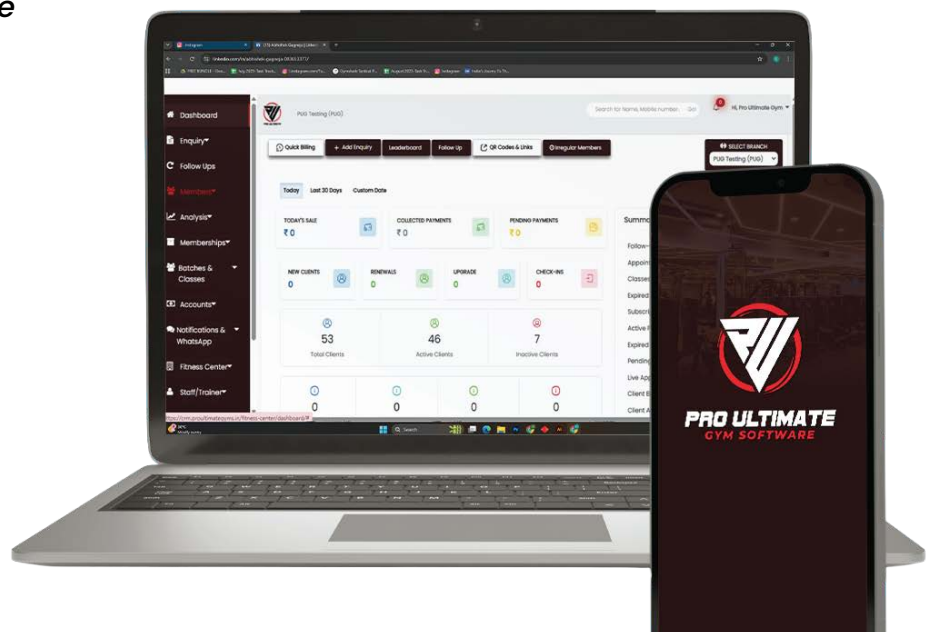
e

Dashboard
Enquiry
Follow Ups
Members
Analysis
Memberships
Batches & Classes
Accounts
Notifications & WhatsApp
Fitness Center
Staff/Trainer

PUG Testing (PUG)

Search for Name, Mobile number... Go

Hi, Pro Ultimate Gym

Quick Billing
+ Add Enquiry
Leaderboard
Follow Up
QR Codes & Links
Irregular Members

SELECT BRANCH
PUG Testing (PUG)

Today
Last 30 Days
Custom Date

TODAY'S SALE
₹0
COLLECTED PAYMENTS
₹0
PENDING PAYMENTS
₹0

NEW CLIENTS
0
RENEWALS
0
UPGRADE
0
CHECK-INS
0

53
Total Clients
46
Active Clients
7
Inactive Clients

0
0
0
0

Summ
Follow-
Appoin
Classes
Expired
Subscri
Active
Expired
Pending
Live App
Client E
Client A

PRO ULTIMATE
GYM SOFTWARE